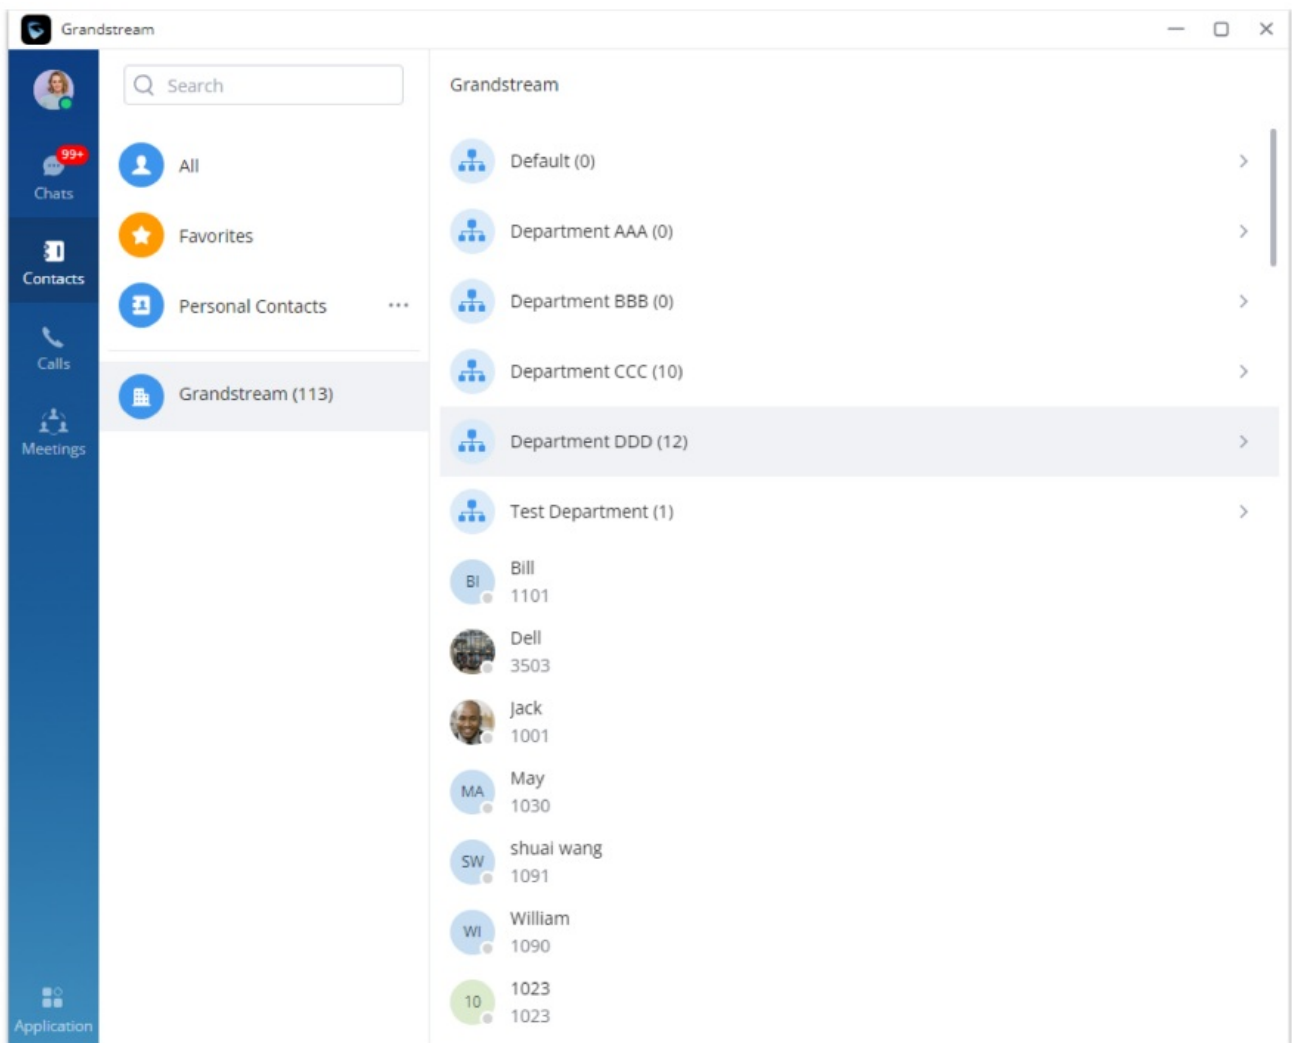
Grandstream

99+
Chats
Contacts
Calls
Meetings
Application

Search

All
Favorites
Personal Contacts ···
Grandstream (113)

Grandstream

Default (0)
Department AAA (0)
Department BBB (0)
Department CCC (10)
Department DDD (12)
Test Department (1)

BI Bill
1101

Dell
3503

Jack
1001

MA May
1030

SW shuai wang
1091

WI William
1090

10 1023
1023